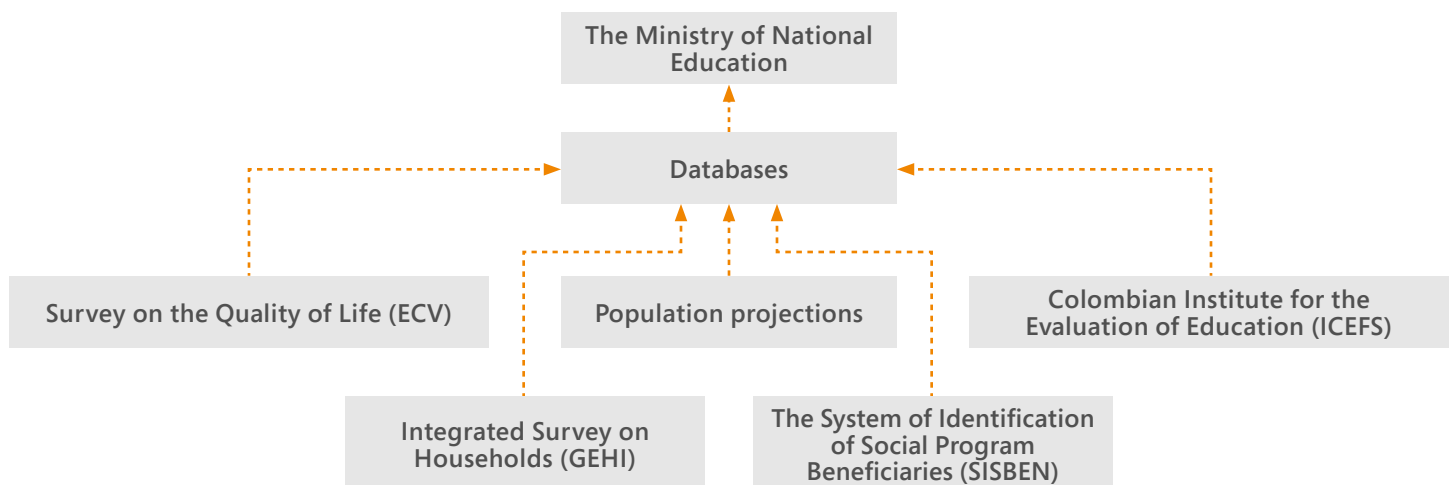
The Ministry of National Education

Databases

Survey on the Quality of Life (ECV)

Population projections

Colombian Institute for the Evaluation of Education (ICEFS)

Integrated Survey on Households (GEHI)

The System of Identification of Social Program Beneficiaries (SISBEN)